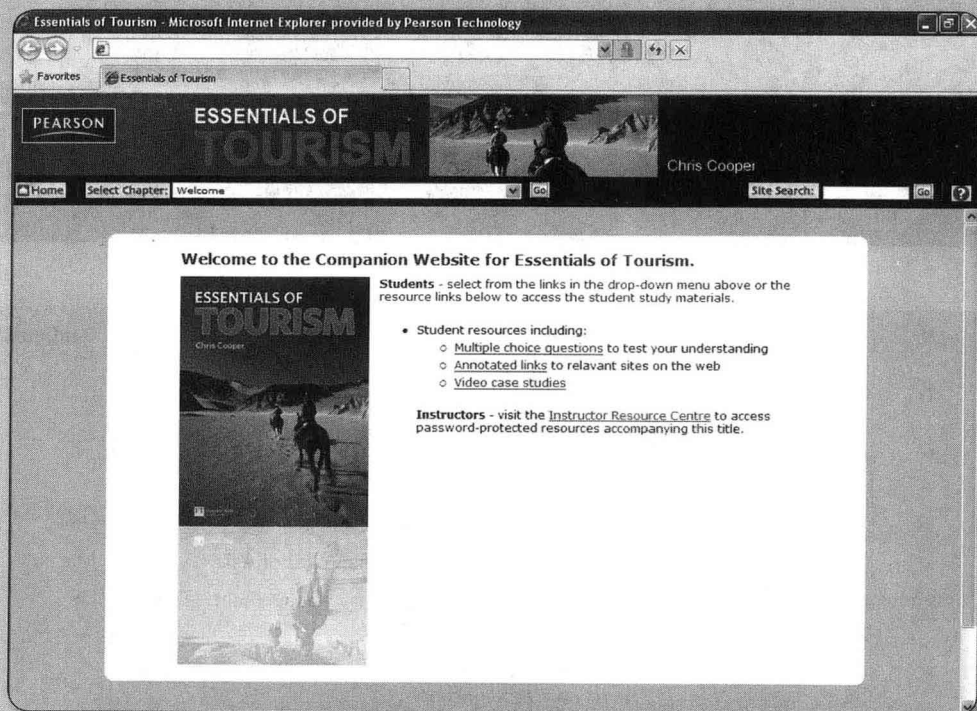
Essentials of Tourism - Microsoft Internet Explorer provided by Pearson Technology

Favorites
Essentials of Tourism

PEARSON
ESSENTIALS OF
TOURISM
Chris Cooper

Home
Select Chapter: Welcome
Go
Site Search:
Go
?

Welcome to the Companion Website for Essentials of Tourism.

ESSENTIALS OF
TOURISM
Chris Cooper

Students - select from the links in the drop-down menu above or the resource links below to access the student study materials.

• Student resources including:
  ○ Multiple choice questions to test your understanding
  ○ Annotated links to relavant sites on the web
  ○ Video case studies

Instructors - visit the Instructor Resource Centre to access password-protected resources accompanying this title.